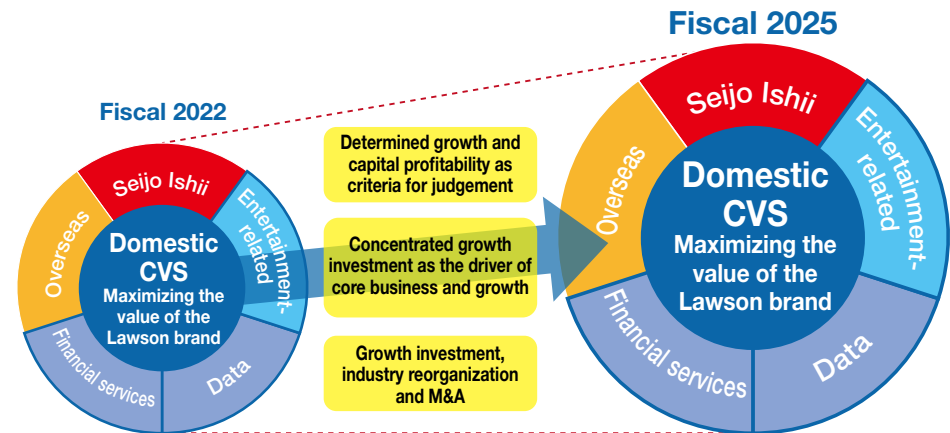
Fiscal 2022

Seijo Ishii

Overseas

Entertainment-related

Domestic CVS

Maximizing the value of the Lawson brand

Financial services

Data

Determined growth and capital profitability as criteria for judgement

Concentrated growth investment as the driver of core business and growth

Growth investment, industry reorganization and M&A

Fiscal 2025

Seijo Ishii

Overseas

Entertainment-related

Domestic CVS

Maximizing the value of the Lawson brand

Financial services

Data